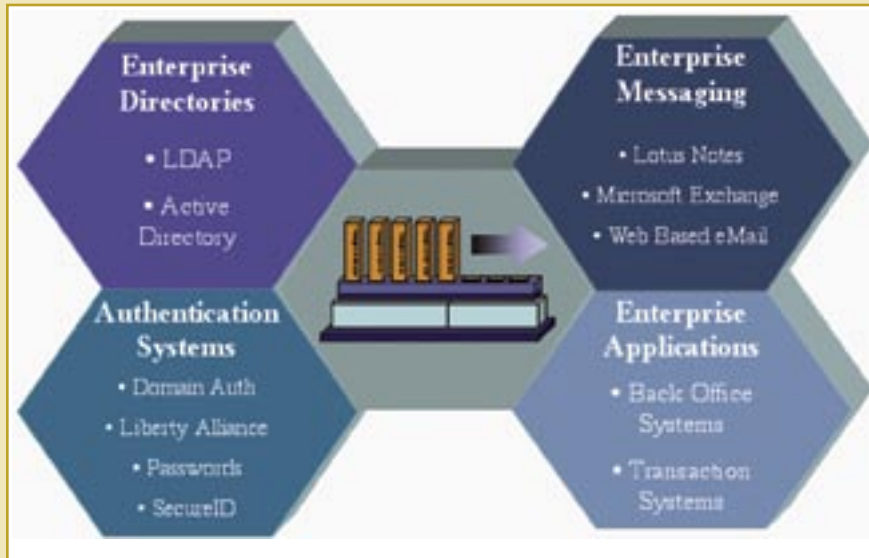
Enterprise Directories

• LDAP

• Active Directory

Enterprise Messaging

• Lotus Notes

• Microsoft Exchange

• Web Based eMail

Authentication Systems

• Domain Auth

• Liberty Alliance

• Passwords

• SecureID

Enterprise Applications

• Back Office Systems

• Transaction Systems